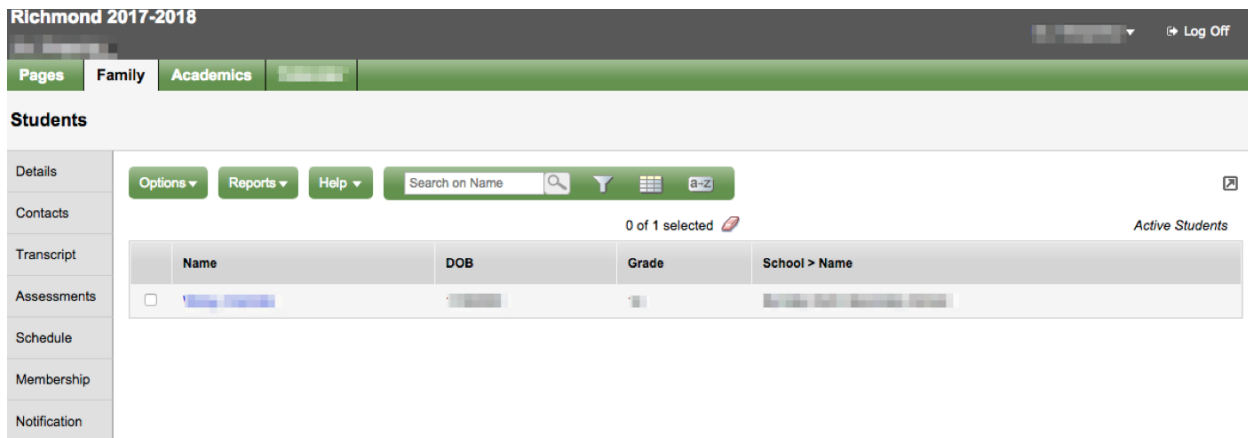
Richmond 2017-2018
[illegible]

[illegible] ▾ Log Off

Pages | Family | Academics | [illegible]

Students

Details
Contacts
Transcript
Assessments
Schedule
Membership
Notification

Options ▾ Reports ▾ Help ▾ Search on Name a-z

0 of 1 selected

Active Students

| | Name | DOB | Grade | School > Name |
|---|---|---|---|---|
| ☐ | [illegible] | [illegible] | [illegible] | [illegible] |